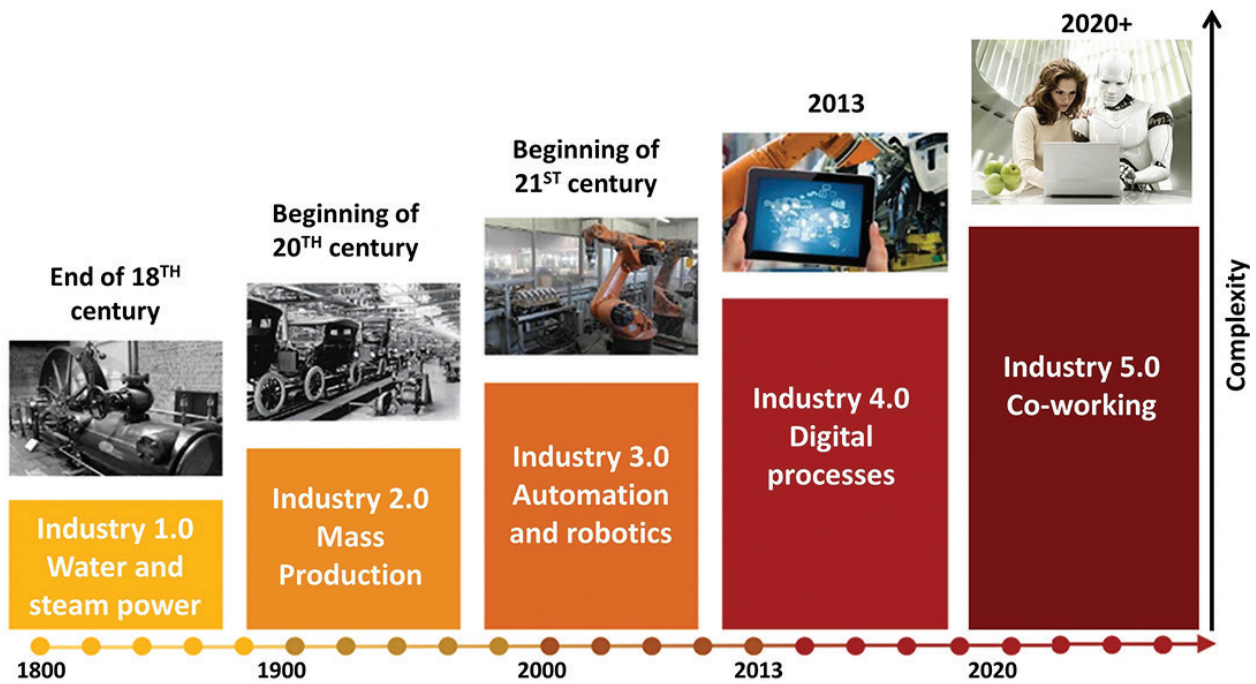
End of 18$^{TH}$ century

Industry 1.0 Water and steam power

Beginning of 20$^{TH}$ century

Industry 2.0 Mass Production

Beginning of 21$^{ST}$ century

Industry 3.0 Automation and robotics

2013

Industry 4.0 Digital processes

2020+

Industry 5.0 Co-working

Complexity

1800

1900

2000

2013

2020